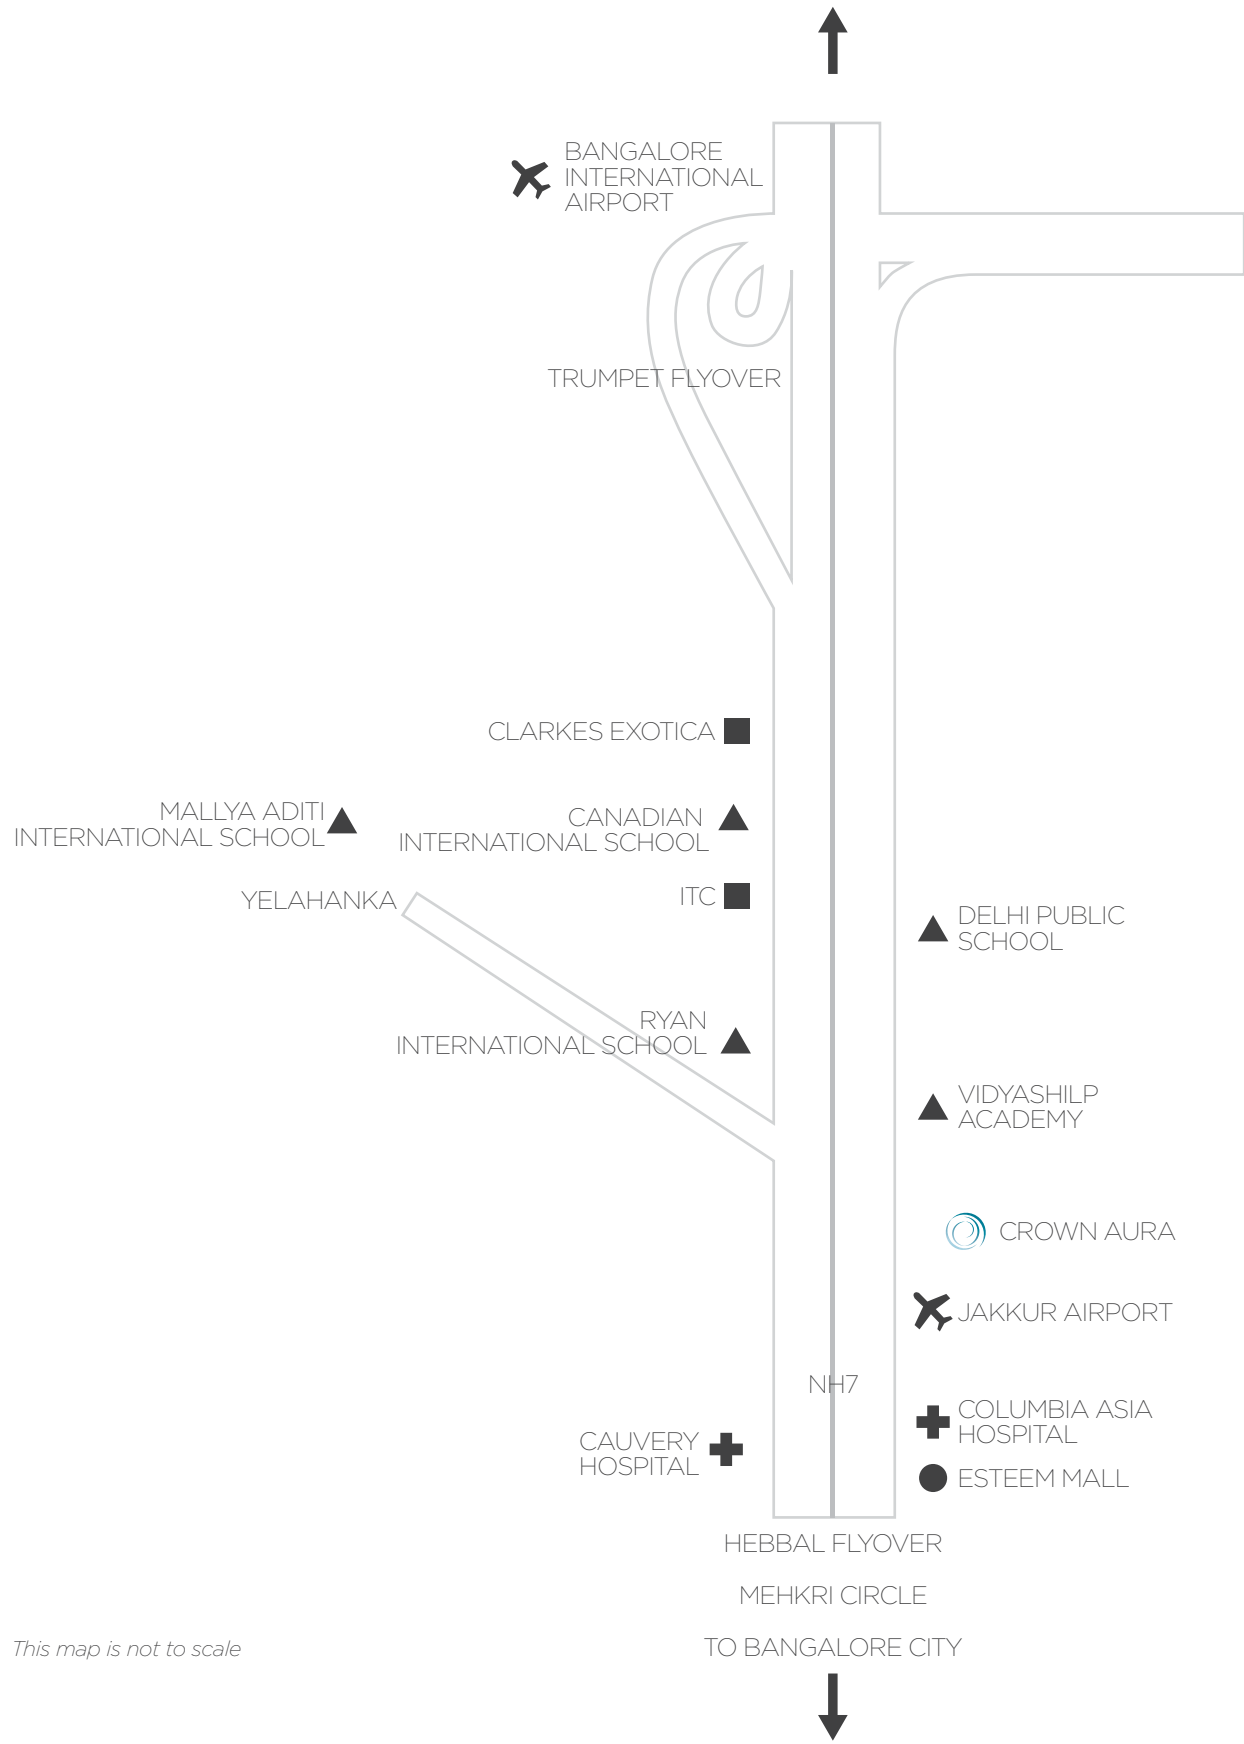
BANGALORE INTERNATIONAL AIRPORT

TRUMPET FLYOVER

CLARKES EXOTICA

MALLYA ADITI INTERNATIONAL SCHOOL

CANADIAN INTERNATIONAL SCHOOL

YELAHANKA

ITC

DELHI PUBLIC SCHOOL

RYAN INTERNATIONAL SCHOOL

VIDYASHILP ACADEMY

CROWN AURA

JAKKUR AIRPORT

NH7

COLUMBIA ASIA HOSPITAL

CAUVERY HOSPITAL

ESTEEM MALL

HEBBAL FLYOVER

MEHKRI CIRCLE

This map is not to scale

TO BANGALORE CITY